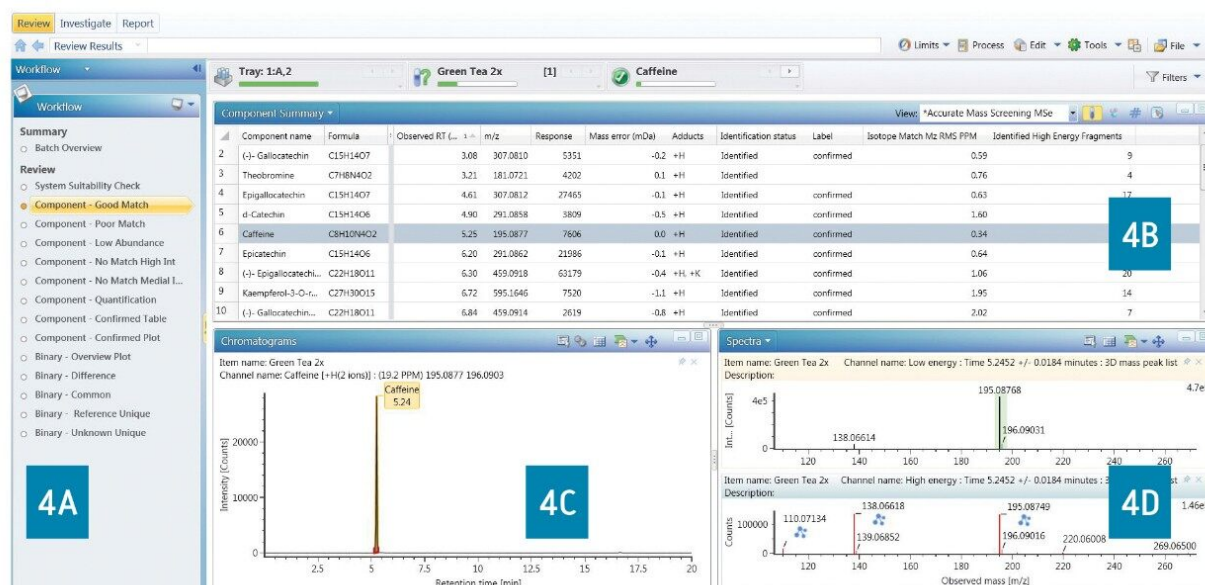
Review Investigate Report

Review Results

Limits Process Edit Tools File

Workflow

Workflow

Summary
Batch Overview

Review
System Suitability Check
Component - Good Match
Component - Poor Match
Component - Low Abundance
Component - No Match High Int
Component - No Match Medial I...
Component - Quantification
Component - Confirmed Table
Component - Confirmed Plot
Binary - Overview Plot
Binary - Difference
Binary - Common
Binary - Reference Unique
Binary - Unknown Unique

4A

Tray: 1:A,2

Green Tea 2x [1]

Caffeine

Filters

Component Summary

View: *Accurate Mass Screening MSe

| | Component name | Formula | Observed RT (... | m/z | Response | Mass error (mDa) | Adducts | Identification status | Label | Isotope Match Mz RMS PPM | Identified High Energy Fragments |
|---|---|---|---|---|---|---|---|---|---|---|---|
| 2 | (-)- Gallocatechin | C15H14O7 | 3.08 | 307.0810 | 5351 | -0.2 | +H | Identified | confirmed | 0.59 | 9 |
| 3 | Theobromine | C7H8N4O2 | 3.21 | 181.0721 | 4202 | 0.1 | +H | Identified | | 0.76 | 4 |
| 4 | Epigallocatechin | C15H14O7 | 4.61 | 307.0812 | 27465 | -0.1 | +H | Identified | confirmed | 0.63 | 17 |
| 5 | d-Catechin | C15H14O6 | 4.90 | 291.0858 | 3809 | -0.5 | +H | Identified | confirmed | 1.60 | |
| 6 | Caffeine | C8H10N4O2 | 5.25 | 195.0877 | 7606 | 0.0 | +H | Identified | confirmed | 0.34 | |
| 7 | Epicatechin | C15H14O6 | 6.20 | 291.0862 | 21986 | -0.1 | +H | Identified | confirmed | 0.64 | |
| 8 | (-)- Epigallocatechi... | C22H18O11 | 6.30 | 459.0918 | 63179 | -0.4 | +H, +K | Identified | confirmed | 1.06 | 20 |
| 9 | Kaempferol-3-O-r... | C27H30O15 | 6.72 | 595.1646 | 7520 | -1.1 | +H | Identified | confirmed | 1.95 | 14 |
| 10 | (-)- Gallocatechin... | C22H18O11 | 6.84 | 459.0914 | 2619 | -0.8 | +H | Identified | confirmed | 2.02 | 7 |

4B

Chromatograms

Item name: Green Tea 2x
Channel name: Caffeine [+H(2 ions)] : (19.2 PPM) 195.0877 196.0903

Caffeine
5.24

Intensity [Counts]
20000
10000
0
2.5 5 7.5 10 12.5 15 17.5 20
Retention time [min]

4C

Spectra

Item name: Green Tea 2x Channel name: Low energy : Time 5.2452 +/- 0.0184 minutes : 3D mass peak list
Description:

Int... [Counts]
4e5
0
195.08768
196.09031
138.06614
4.7e
120 140 160 180 200 220 240 260

Item name: Green Tea 2x Channel name: High energy : Time 5.2452 +/- 0.0184 minutes : 3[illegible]st
Description:

Counts
100000
0
110.07134
138.06618
139.06852
195.08749
196.09016
220.06008
269.06500
1.46e
120 140 160 180 200 220 240 260
Observed mass [m/z]

4D